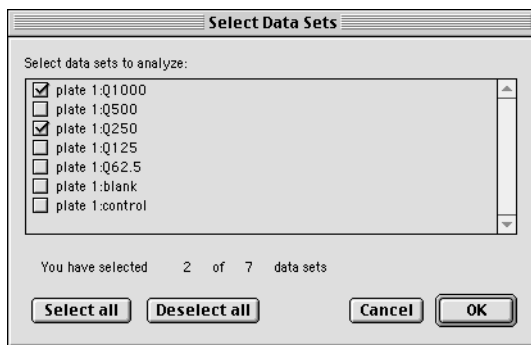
Select Data Sets

Select data sets to analyze:

☑ plate 1:Q1000
☐ plate 1:Q500
☑ plate 1:Q250
☐ plate 1:Q125
☐ plate 1:Q62.5
☐ plate 1:blank
☐ plate 1:control

You have selected 2 of 7 data sets

Select all
Deselect all
Cancel
OK